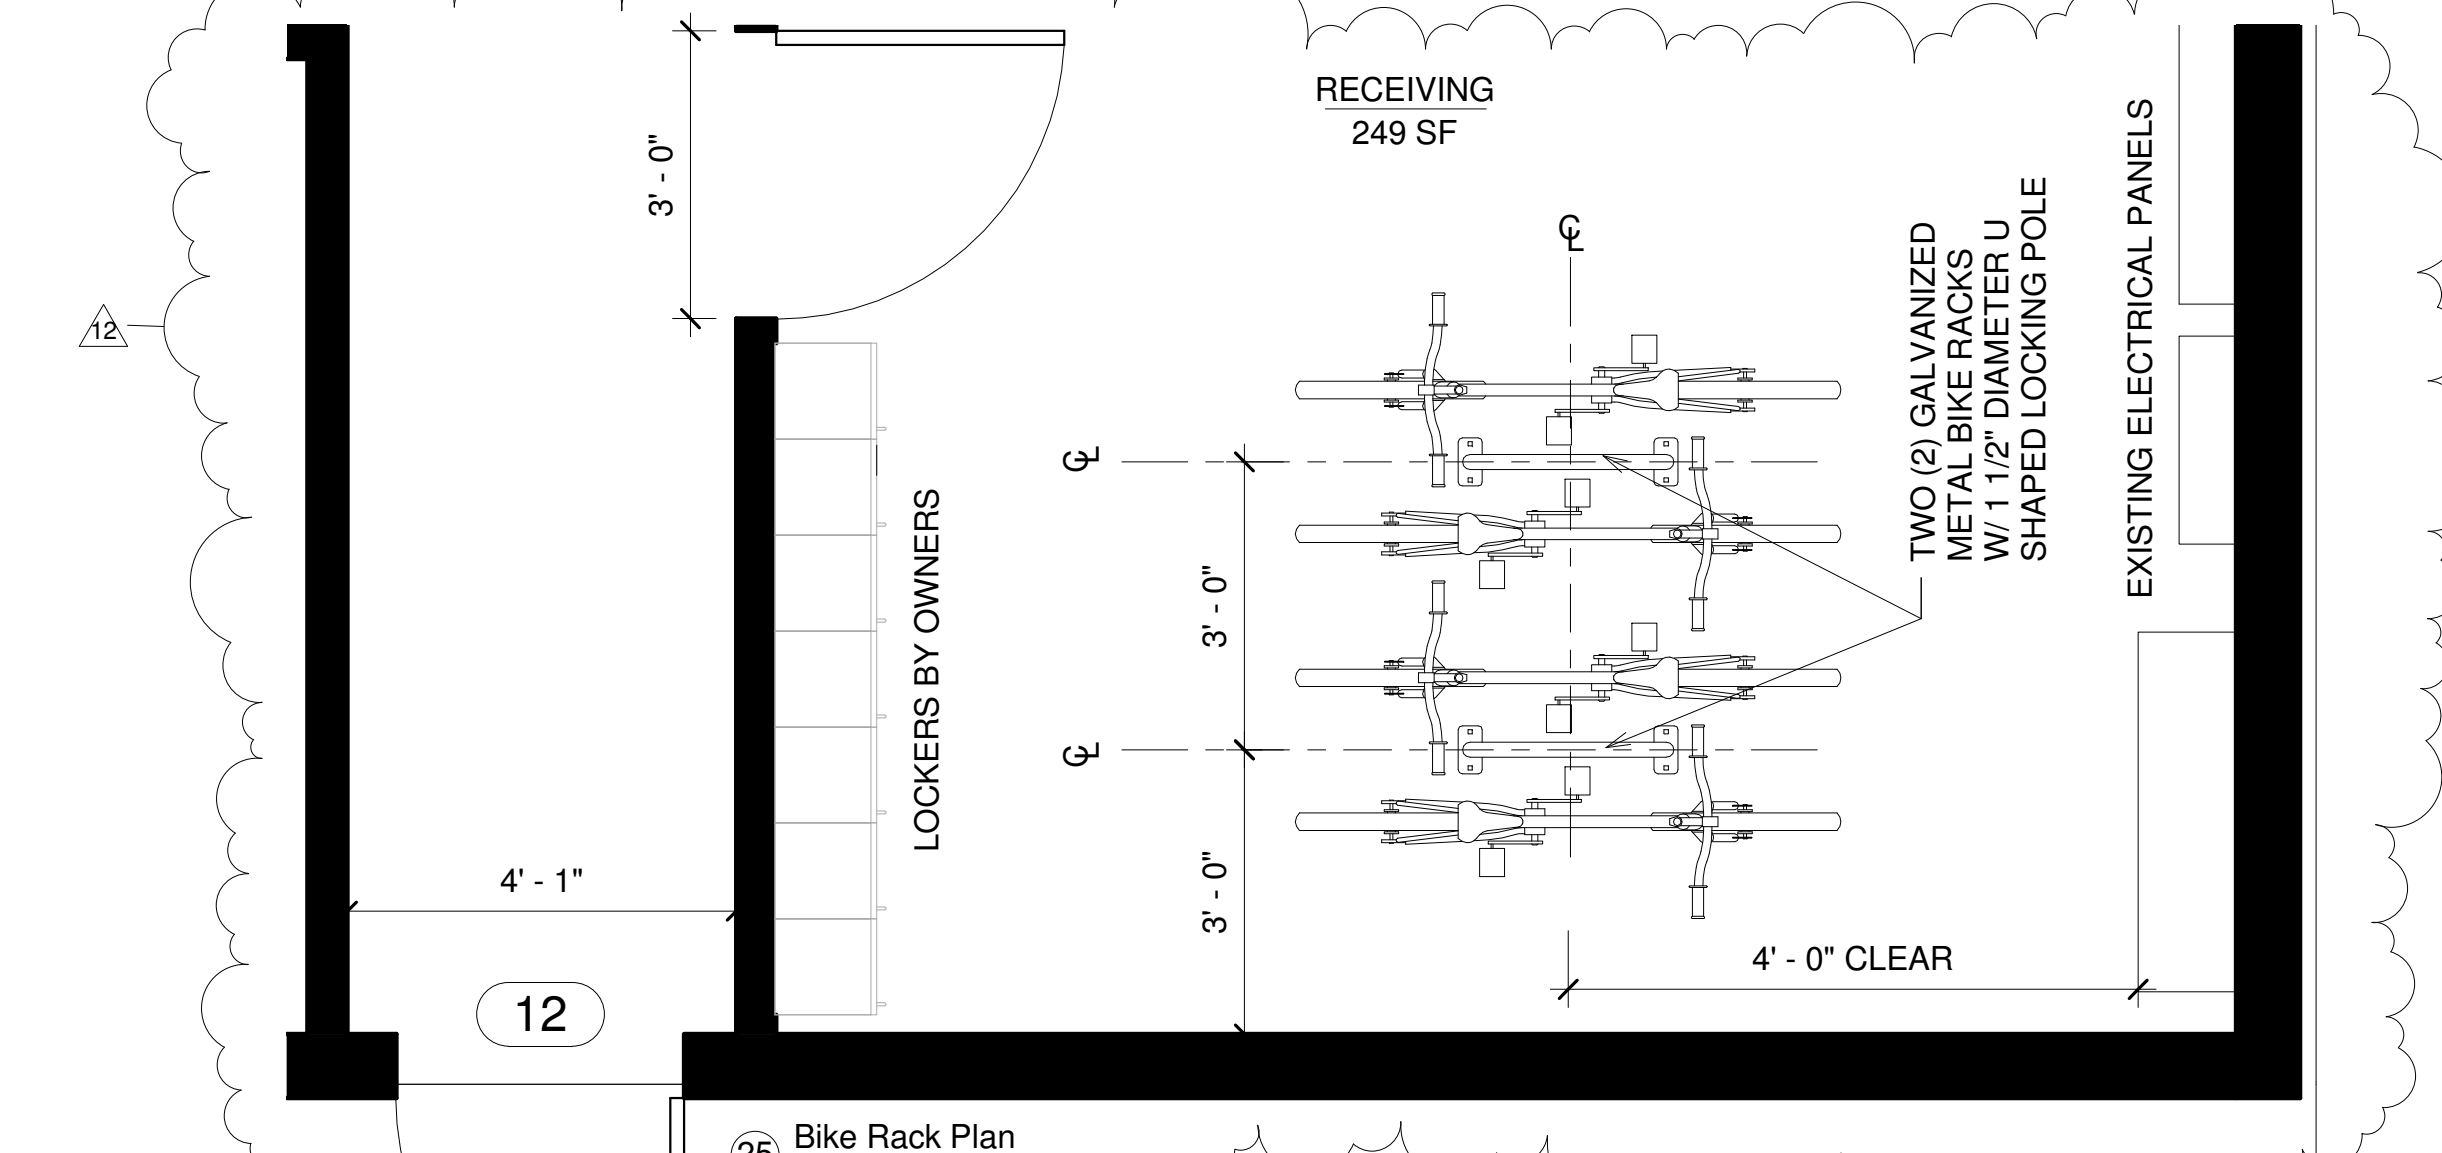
RECEIVING
249 SF

3' - 0"

12

℄

℄

℄

LOCKERS BY OWNERS

3' - 0"

3' - 0"

TWO (2) GALVANIZED METAL BIKE RACKS W/ 1 1/2" DIAMETER U SHAPED LOCKING POLE

EXISTING ELECTRICAL PANELS

4' - 1"

4' - 0" CLEAR

12

25 Bike Rack Plan